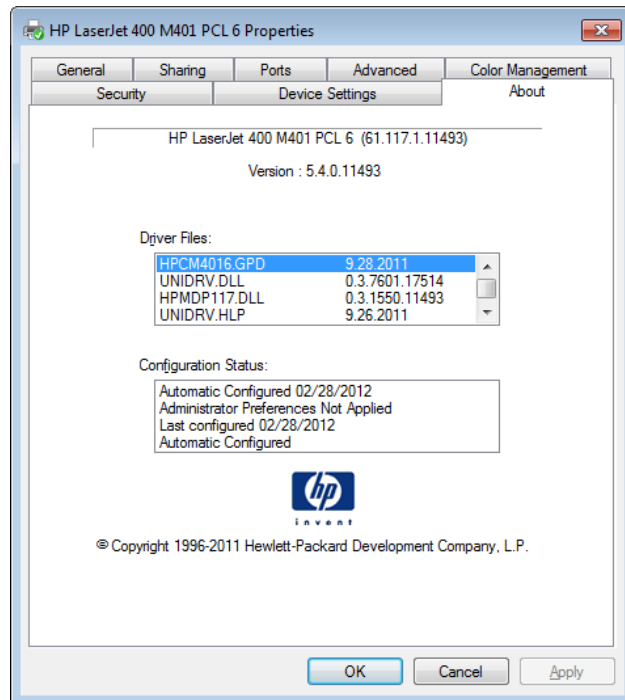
HP LaserJet 400 M401 PCL 6 Properties

General | Sharing | Ports | Advanced | Color Management
Security | Device Settings | About

HP LaserJet 400 M401 PCL 6 (61.117.1.11493)

Version : 5.4.0.11493

Driver Files:

| | |
|---|---|
| HPCM4016.GPD | 9.28.2011 |
| UNIDRV.DLL | 0.3.7601.17514 |
| HPMDP117.DLL | 0.3.1550.11493 |
| UNIDRV.HLP | 9.26.2011 |

Configuration Status:

Automatic Configured 02/28/2012
Administrator Preferences Not Applied
Last configured 02/28/2012
Automatic Configured

hp
invent

© Copyright 1996-2011 Hewlett-Packard Development Company, L.P.

OK | Cancel | Apply